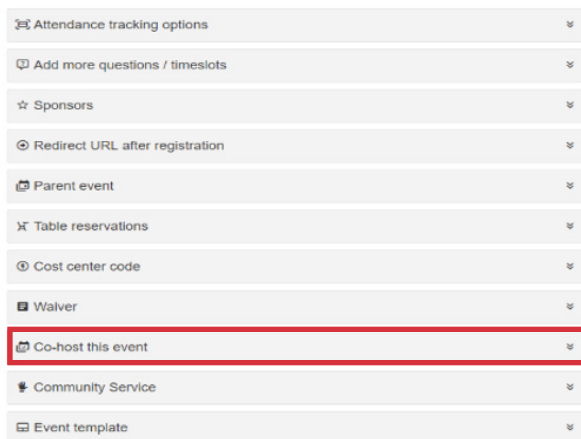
Attendance tracking options
Add more questions / timeslots
Sponsors
Redirect URL after registration
Parent event
Table reservations
Cost center code
Waiver
Co-host this event
Community Service
Event template